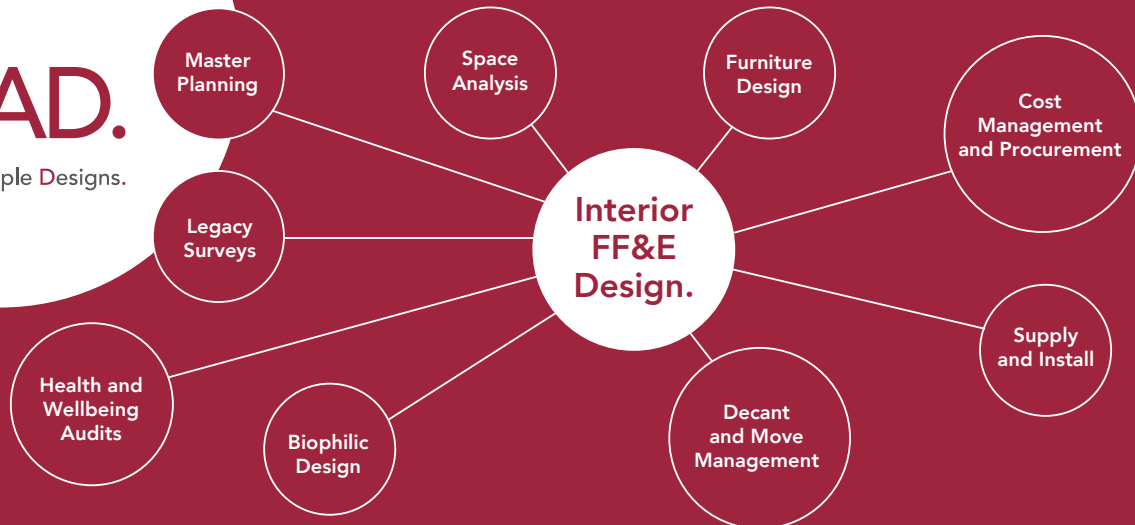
AD.

ple Designs.

Master Planning

Space Analysis

Furniture Design

Cost Management and Procurement

Legacy Surveys

Interior FF&E Design.

Supply and Install

Health and Wellbeing Audits

Biophilic Design

Decant and Move Management